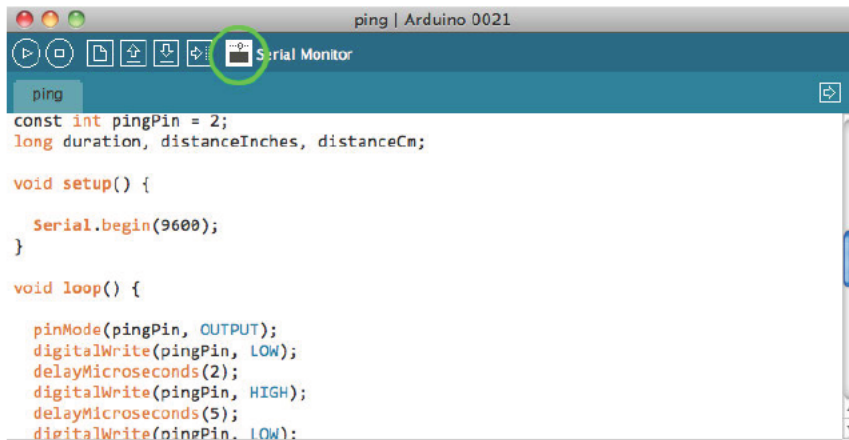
ping | Arduino 0021

Serial Monitor

ping

const int pingPin = 2;
long duration, distanceInches, distanceCm;

void setup() {

  Serial.begin(9600);
}

void loop() {

  pinMode(pingPin, OUTPUT);
  digitalWrite(pingPin, LOW);
  delayMicroseconds(2);
  digitalWrite(pingPin, HIGH);
  delayMicroseconds(5);
  digitalWrite(pingPin, LOW);